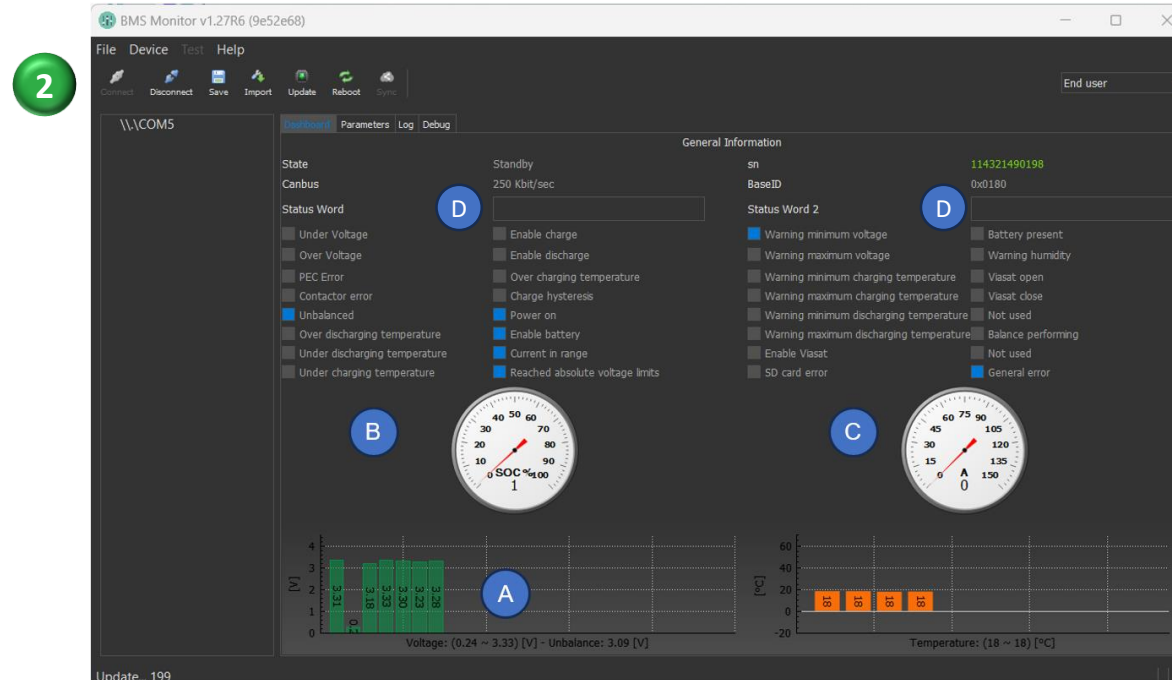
2

BMS Monitor v1.27R6 (9e52e68)

File Device Test Help

Connect Disconnect Save Import Update Reboot Sync

End user

\\.\COM5

Dashboard Parameters Log Debug

General Information

State Standby
Canbus 250 Kbit/sec
Status Word D

sn 114321490198
BaseID 0x0180
Status Word 2 D

Under Voltage
Over Voltage
PEC Error
Contactor error
Unbalanced
Over discharging temperature
Under discharging temperature
Under charging temperature

Enable charge
Enable discharge
Over charging temperature
Charge hysteresis
Power on
Enable battery
Current in range
Reached absolute voltage limits

Warning minimum voltage
Warning maximum voltage
Warning minimum charging temperature
Warning maximum charging temperature
Warning minimum discharging temperature
Warning maximum discharging temperature
Enable Viasat
SD card error

Battery present
Warning humidity
Viasat open
Viasat close
Not used
Balance performing
Not used
General error

B

0 10 20 30 40 50 60 70 80 90 100
SOC %
1

C

0 15 30 45 60 75 90 105 120 135 150
A
0

4 3 2 1 0
[V]
3.31 0.2 3.18 3.33 3.30 3.23 3.28
A
Voltage: (0.24 ~ 3.33) [V] - Unbalance: 3.09 [V]

60 40 20 0 -20
[°C]
18 18 18 18
Temperature: (18 ~ 18) [°C]

Update.. 199